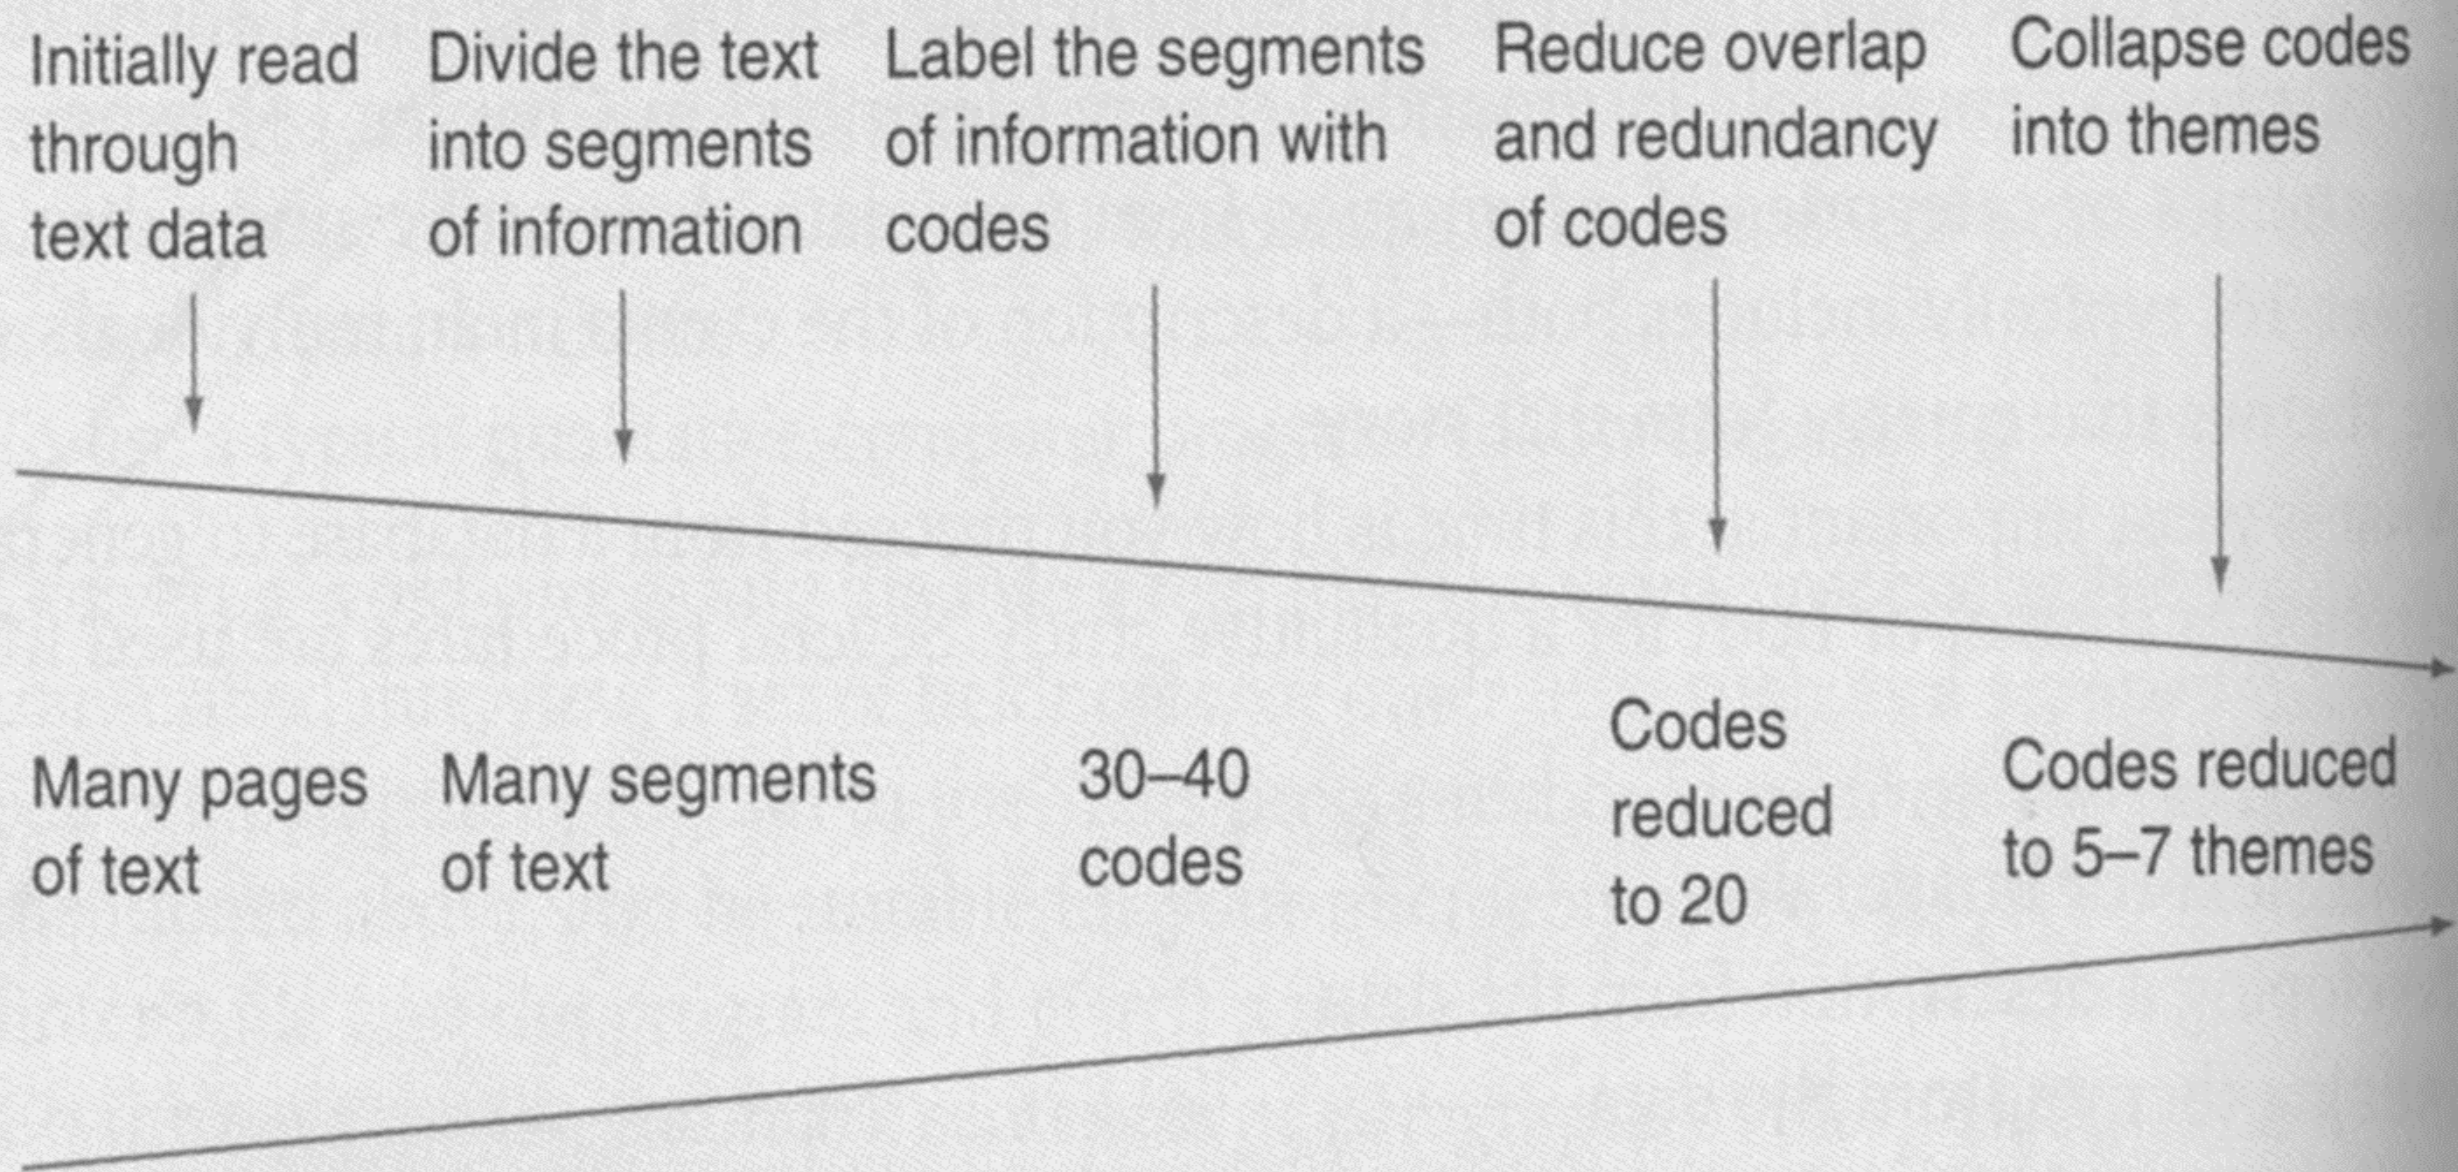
Initially read through text data

Divide the text into segments of information

Label the segments of information with codes

Reduce overlap and redundancy of codes

Collapse codes into themes

Many pages of text

Many segments of text

30–40 codes

Codes reduced to 20

Codes reduced to 5–7 themes